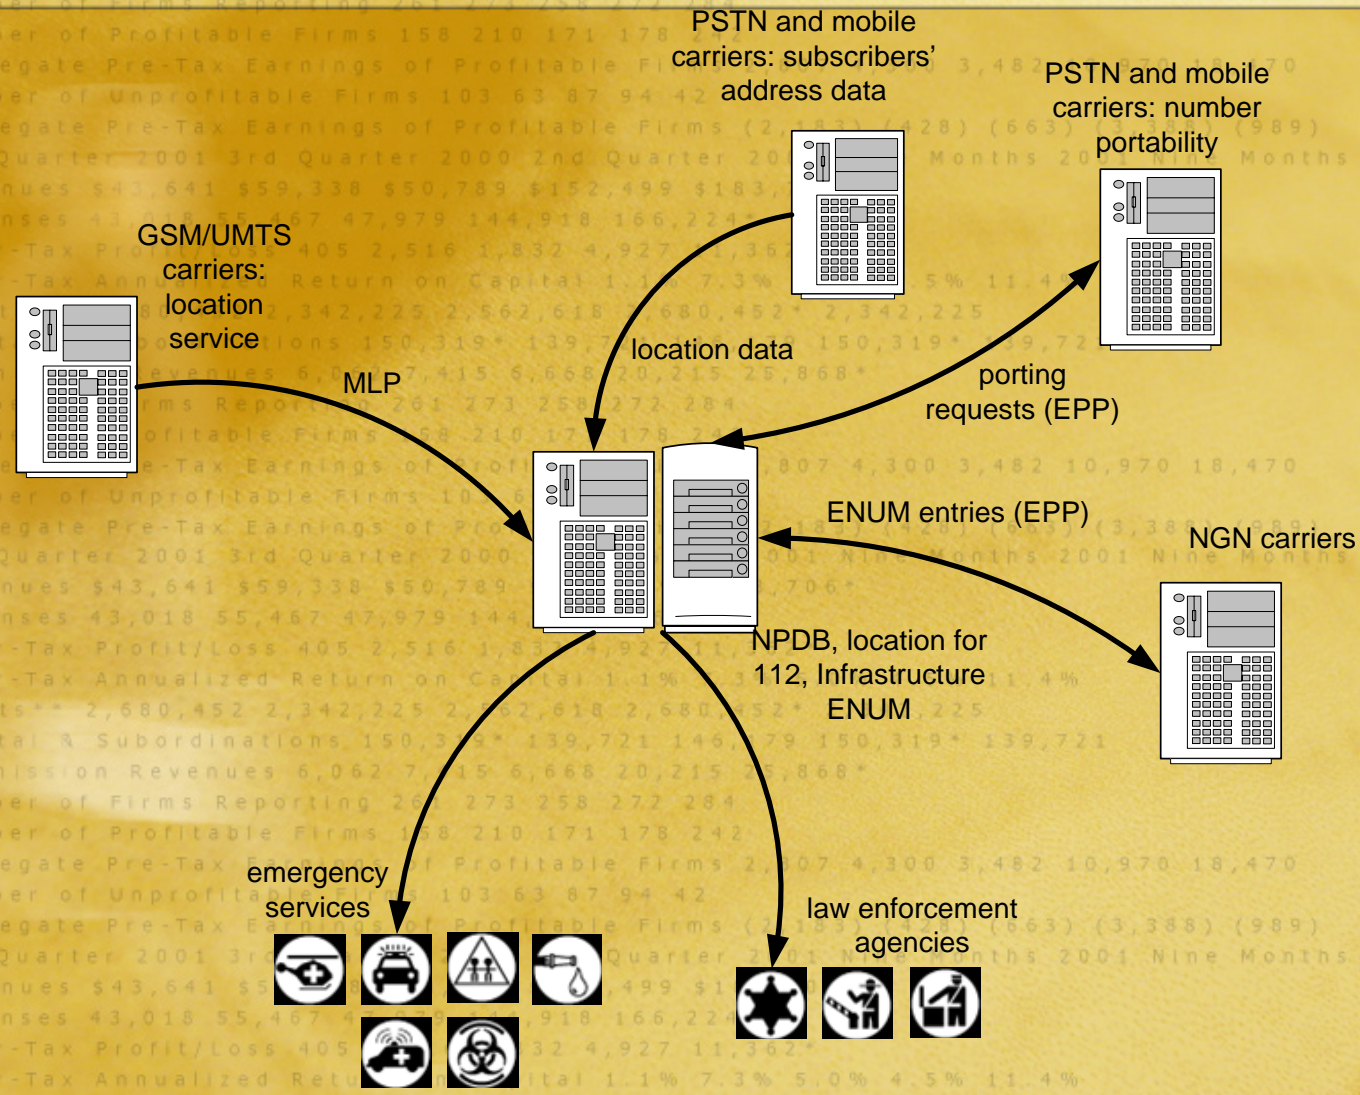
PSTN and mobile carriers: subscribers' address data

PSTN and mobile carriers: number portability

GSM/UMTS carriers: location service

MLP

location data

porting requests (EPP)

ENUM entries (EPP)

NGN carriers

NPDB, location for 112, Infrastructure ENUM

emergency services

law enforcement agencies